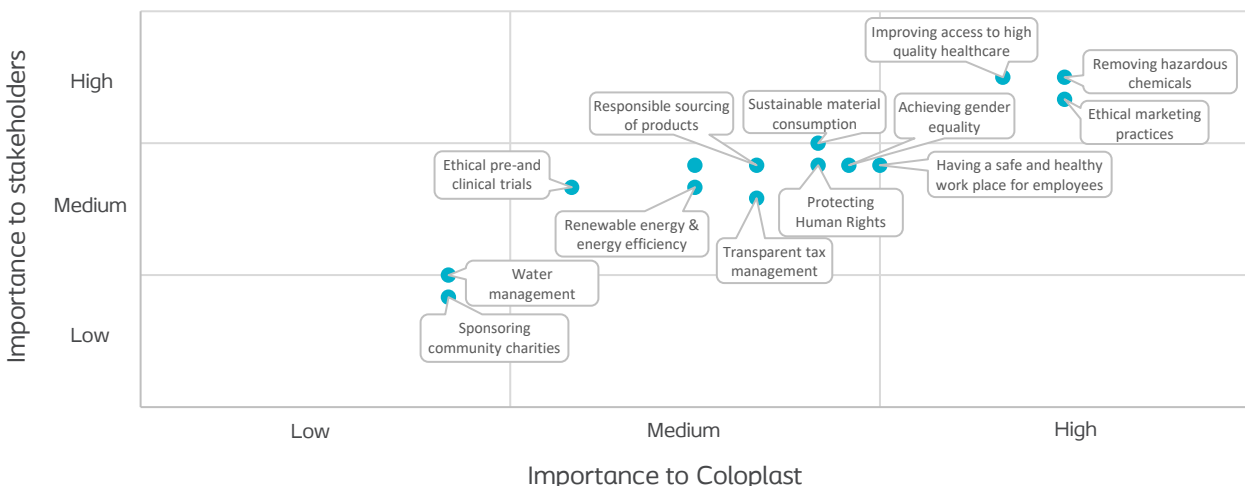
Importance to stakeholders

High

Medium

Low

Improving access to high quality healthcare

Removing hazardous chemicals

Ethical marketing practices

Responsible sourcing of products

Sustainable material consumption

Achieving gender equality

Ethical pre-and clinical trials

Having a safe and healthy work place for employees

Renewable energy & energy efficiency

Protecting Human Rights

Transparent tax management

Water management

Sponsoring community charities

Low

Medium

High

Importance to Coloplast